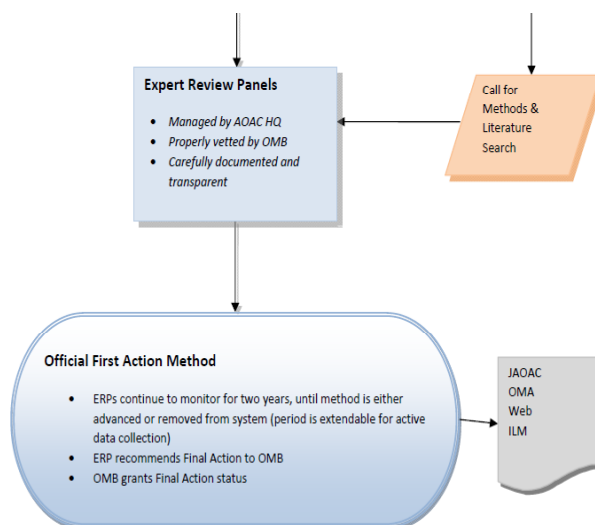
Expert Review Panels

- Managed by AOAC HQ
- Properly vetted by OMB
- Carefully documented and transparent

Call for Methods & Literature Search

Official First Action Method

- ERPs continue to monitor for two years, until method is either advanced or removed from system (period is extendable for active data collection)
- ERP recommends Final Action to OMB
- OMB grants Final Action status

JAOAC
OMA
Web
ILM